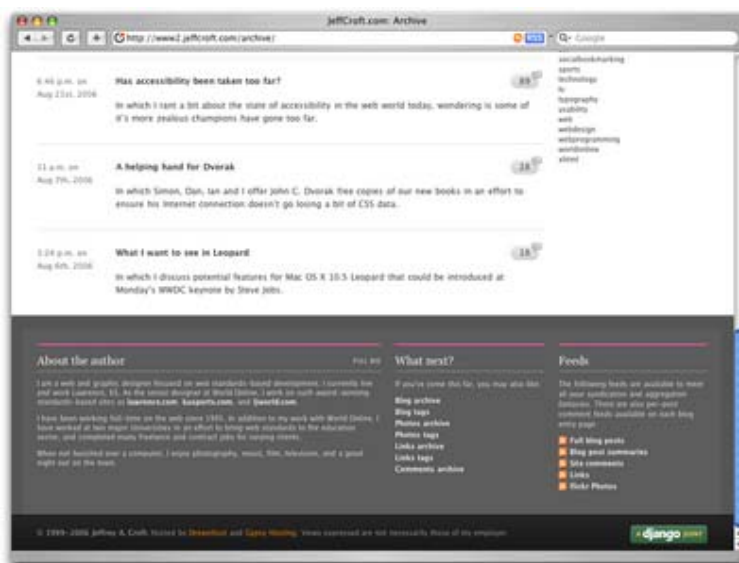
JeffCroft.com: Archive

http://www2.jeffcroft.com/archive/

Google

socialbookmarking
sports
technology
tv
typography
usability
web
webdesign
webprogramming
worldonline
xhtml

6:46 p.m. on Aug 21st, 2006

Has accessibility been taken too far?

89

In which I rant a bit about the state of accessibility in the web world today, wondering is some of it's more zealous champions have gone too far.

11 a.m. on Aug 7th, 2006

A helping hand for Dvorak

28

In which Simon, Dan, Ian and I offer John C. Dvorak free copies of our new books in an effort to ensure his Internet connection doesn't go losing a bit of CSS data.

3:24 p.m. on Aug 6th, 2006

What I want to see in Leopard

18

In which I discuss potential features for Mac OS X 10.5 Leopard that could be introduced at Monday's WWDC keynote by Steve Jobs.

About the author

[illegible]

I am a web and graphic designer focused on web standards-based development. I currently live and work Lawrence, KS. As the senior designer at World Online, I work on such award-winning standards-based sites as lawrence.com, kusports.com, and ljworld.com.

I have been working full-time on the web since 1995. In addition to my work with World Online, I have worked at two major Universities in an effort to bring web standards to the education sector, and completed many freelance and contract jobs for varying clients.

When not hunched over a computer, I enjoy photography, music, film, television, and a good night out on the town.

What next?

If you've come this far, you may also like:

Blog archive
Blog tags
Photos archive
Photos tags
Links archive
Links tags
Comments archive

Feeds

The following feeds are available to meet all your syndication and aggregation desires. There are also per-post comment feeds available on each blog entry page.

Full blog posts
Blog post summaries
Site comments
Links
Flickr Photos

© 1999- 2006 Jeffrey A. Croft. Hosted by Dreamhost and Gypsy Hosting. Views expressed are not necessarily those of my employer.

django